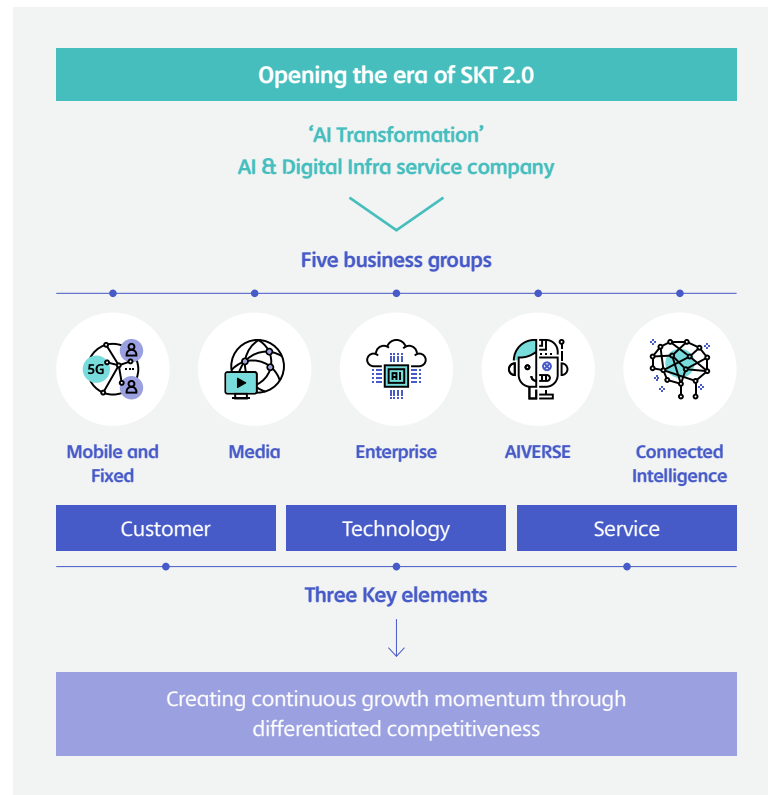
Opening the era of SKT 2.0

'AI Transformation'
AI & Digital Infra service company

Five business groups

5G

AI

Mobile and Fixed

Media

Enterprise

AIVERSE

Connected Intelligence

Customer

Technology

Service

Three Key elements

Creating continuous growth momentum through differentiated competitiveness